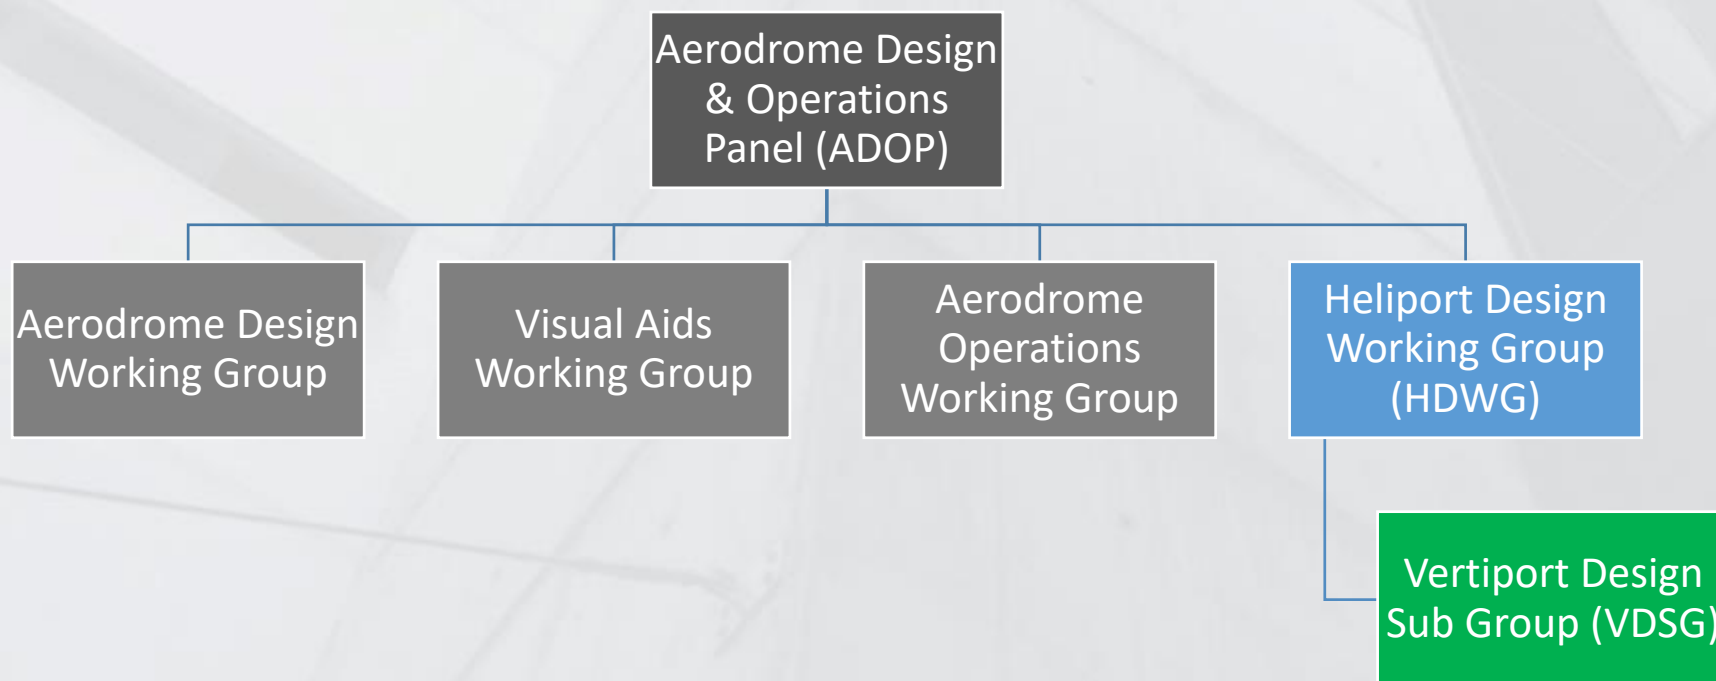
Aerodrome Design & Operations Panel (ADOP)

Aerodrome Design Working Group

Visual Aids Working Group

Aerodrome Operations Working Group

Heliport Design Working Group (HDWG)

Vertiport Design Sub Group (VDSG)